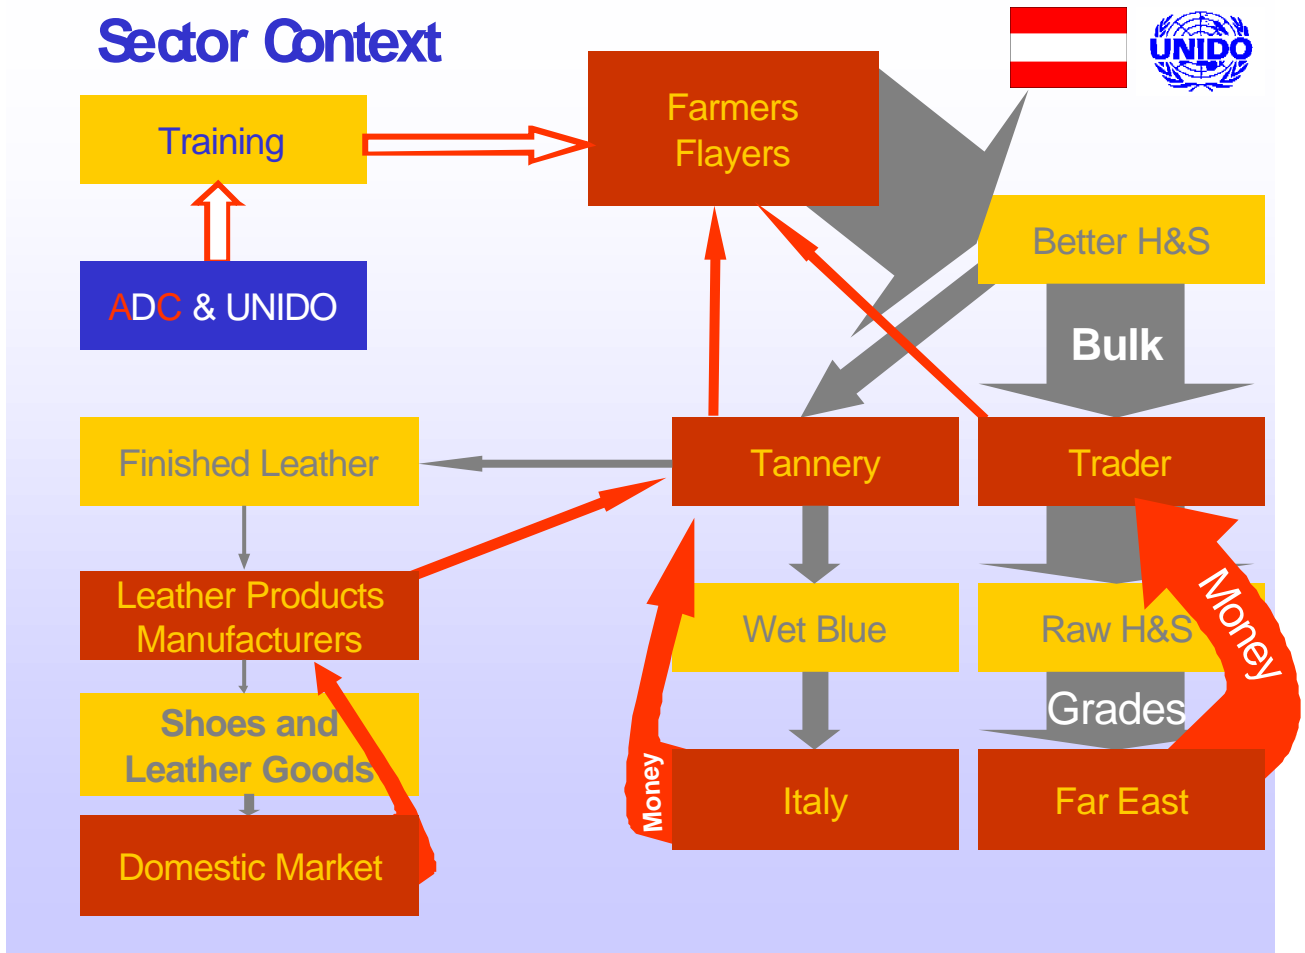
Sector Context

UNIDO

Training

Farmers
Flayers

ADC & UNIDO

Better H&S

Bulk

Finished Leather

Tannery

Trader

Leather Products Manufacturers

Wet Blue

Raw H&S

Money

Grades

Shoes and Leather Goods

Money

Italy

Far East

Domestic Market